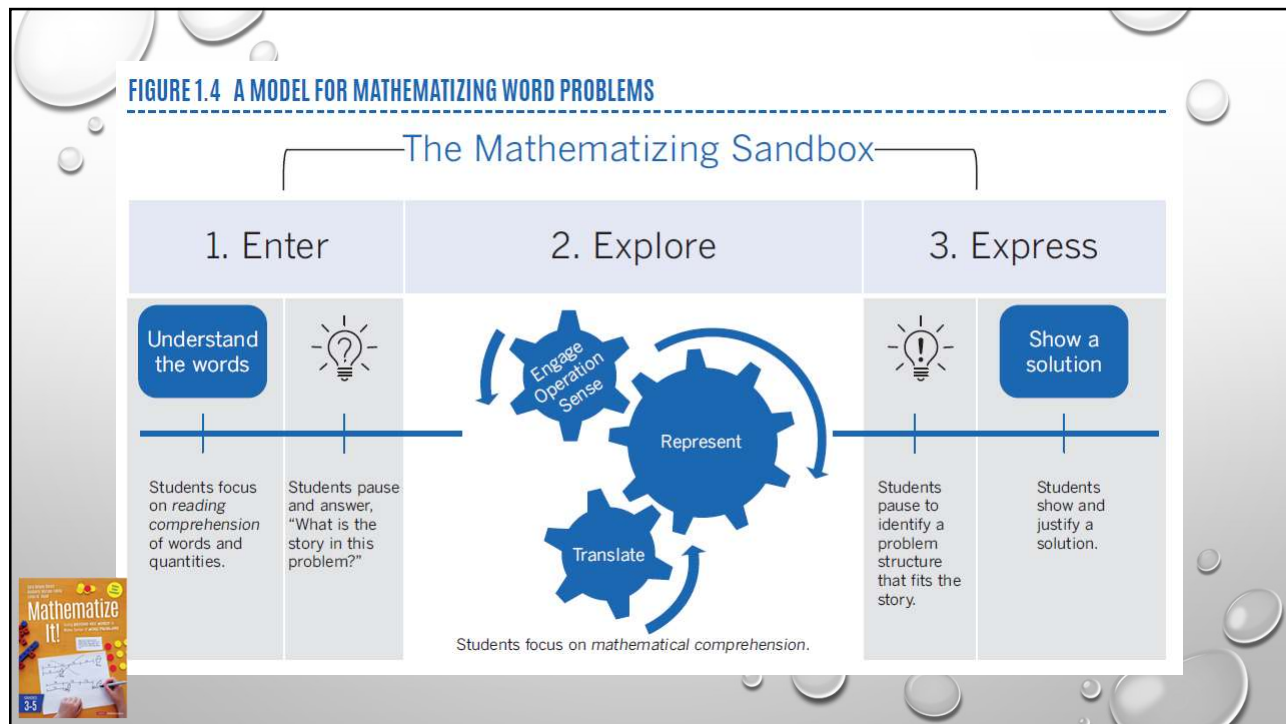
FIGURE 1.4 A MODEL FOR MATHEMATIZING WORD PROBLEMS

The Mathematizing Sandbox

1. Enter

2. Explore

3. Express

Understand the words

Students focus on *reading comprehension* of words and quantities.

Students pause and answer, "What is the story in this problem?"

Engage Operation Sense

Represent

Translate

Students focus on *mathematical comprehension*.

Students pause to identify a problem structure that fits the story.

Show a solution

Students show and justify a solution.

Mathematize It!

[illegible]

3-5